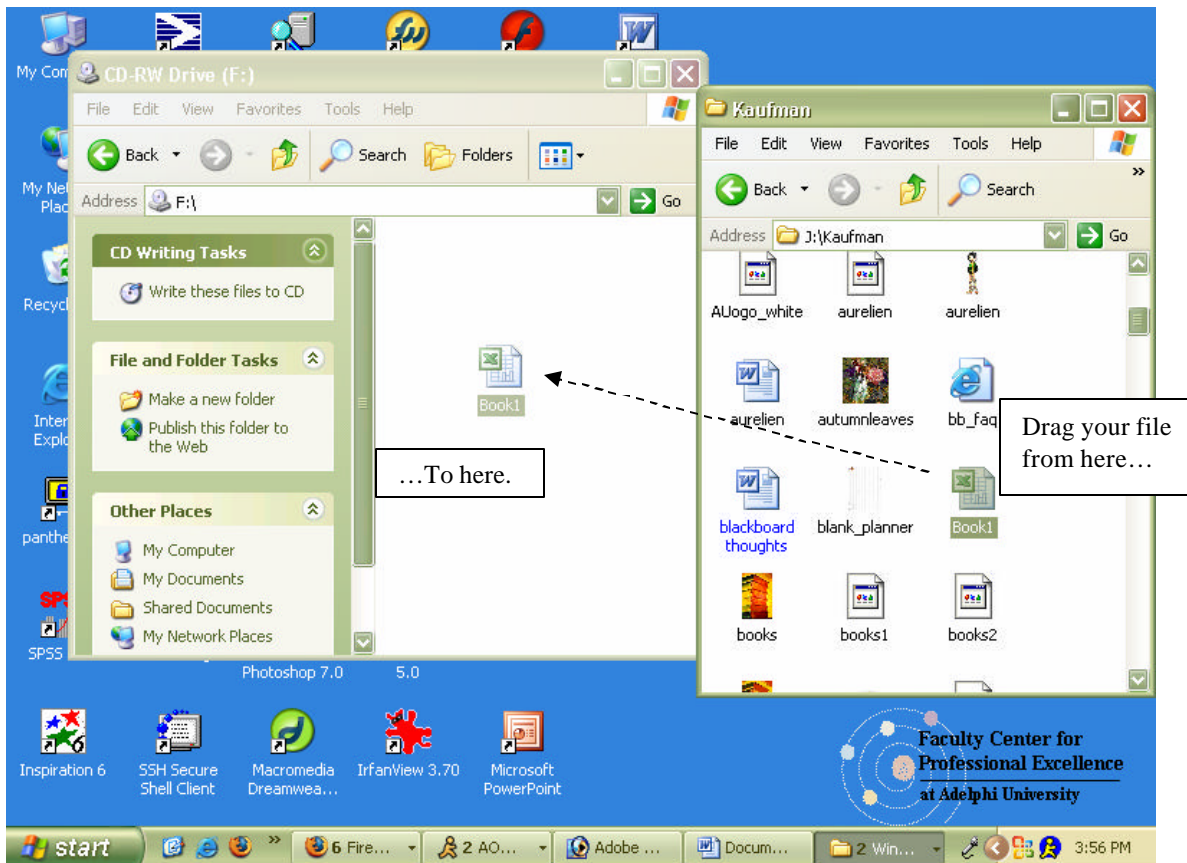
My Com

CD-RW Drive (F:)

File Edit View Favorites Tools Help

Back Search Folders

Address F:\ Go

CD Writing Tasks

Write these files to CD

File and Folder Tasks

Make a new folder

Publish this folder to the Web

Other Places

My Computer

My Documents

Shared Documents

My Network Places

Book1

…To here.

Kaufman

File Edit View Favorites Tools Help

Back Search

Address J:\Kaufman Go

AUogo_white aurelien aurelien

aurelien autumnleaves bb_faq

blackboard thoughts blank_planner Book1

books books1 books2

Drag your file from here…

My Net Plac

Recycl

Inter Explo

panthe

SPSS

Photoshop 7.0 5.0

Inspiration 6

SSH Secure Shell Client

Macromedia Dreamwea…

IrfanView 3.70

Microsoft PowerPoint

Faculty Center for Professional Excellence at Adelphi University

start 6 Fire… 2 AO… Adobe … Docum… 2 Win… 3:56 PM